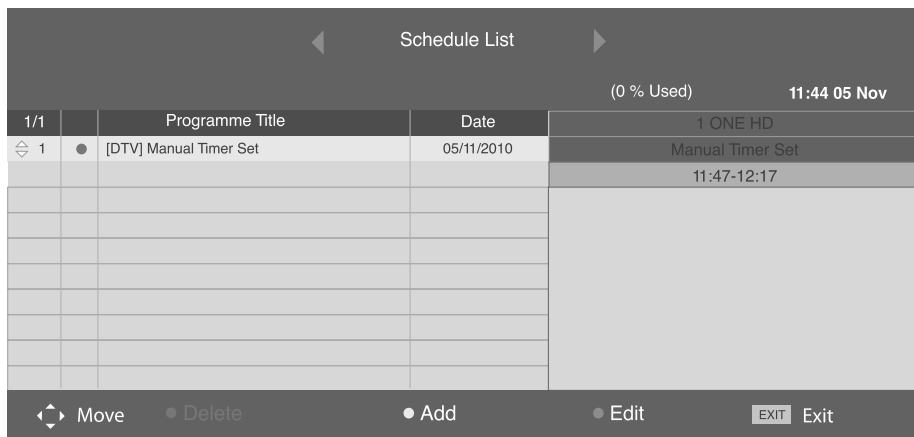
Schedule List

(0 % Used) 11:44 05 Nov

| 1/1 | | Programme Title | Date |
|---|---|---|---|
| 1 | ● | [DTV] Manual Timer Set | 05/11/2010 |

1 ONE HD
Manual Timer Set
11:47-12:17

Move ● Delete ● Add ● Edit EXIT Exit